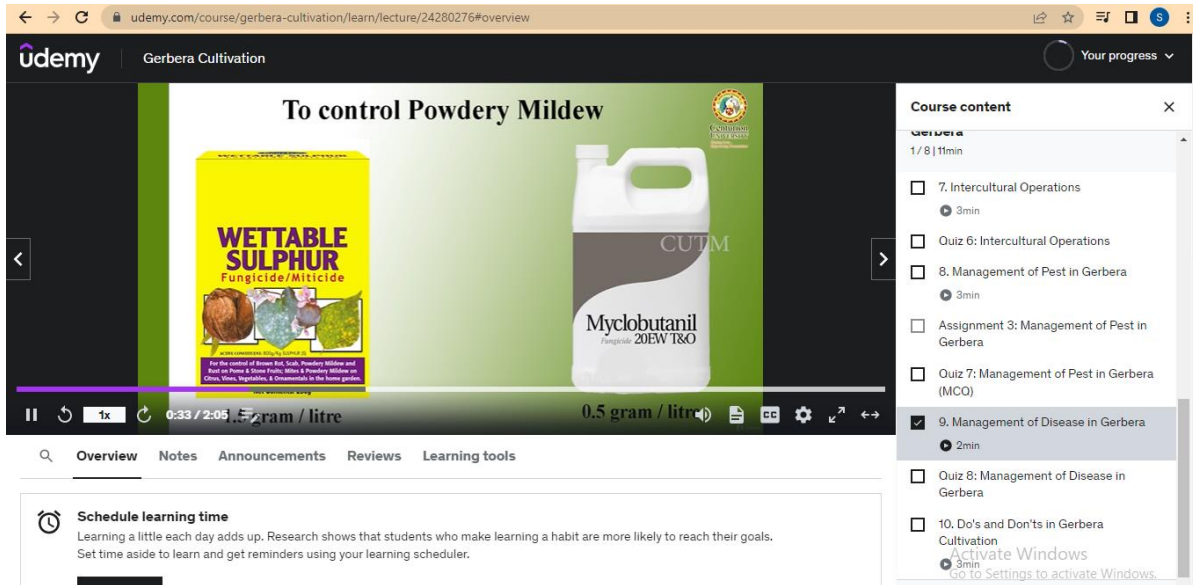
udemy.com/course/gerbera-cultivation/learn/lecture/24280276#overview

S

ûdemy Gerbera Cultivation

Your progress

To control Powdery Mildew

Centurion University

WETTABLE SULPHUR

WETTABLE SULPHUR
Fungicide/Miticide

For the control of Brown Rot, Scab, Powdery Mildew and Rust on Pome & Stone Fruits; Mites & Powdery Mildew on Citrus, Vines, Vegetables, & Ornamentals in the home garden.

CUTM

Myclobutanil
Fungicide 20EW T&O

1x 0:33 / 2:05 1.5 gram / litre

0.5 gram / litre

Overview Notes Announcements Reviews Learning tools

Schedule learning time
Learning a little each day adds up. Research shows that students who make learning a habit are more likely to reach their goals. Set time aside to learn and get reminders using your learning scheduler.

Course content

Gerbera
1 / 8 | 11min

7. Intercultural Operations
3min

Quiz 6: Intercultural Operations

8. Management of Pest in Gerbera
3min

Assignment 3: Management of Pest in Gerbera

Quiz 7: Management of Pest in Gerbera (MCQ)

9. Management of Disease in Gerbera
2min

Quiz 8: Management of Disease in Gerbera

10. Do's and Don'ts in Gerbera Cultivation
3min

Activate Windows
Go to Settings to activate Windows.